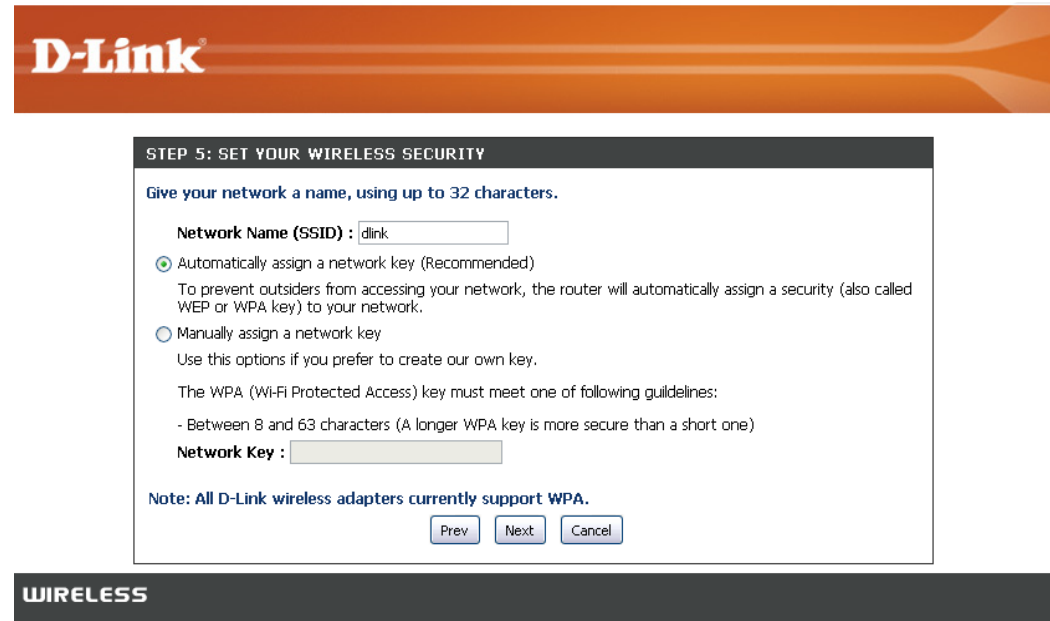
D-Link

STEP 5: SET YOUR WIRELESS SECURITY

Give your network a name, using up to 32 characters.

Network Name (SSID) : dlink

Automatically assign a network key (Recommended)

To prevent outsiders from accessing your network, the router will automatically assign a security (also called WEP or WPA key) to your network.

Manually assign a network key

Use this options if you prefer to create our own key.

The WPA (Wi-Fi Protected Access) key must meet one of following guildelines:

- Between 8 and 63 characters (A longer WPA key is more secure than a short one)

Network Key :

Note: All D-Link wireless adapters currently support WPA.

Prev Next Cancel

WIRELESS